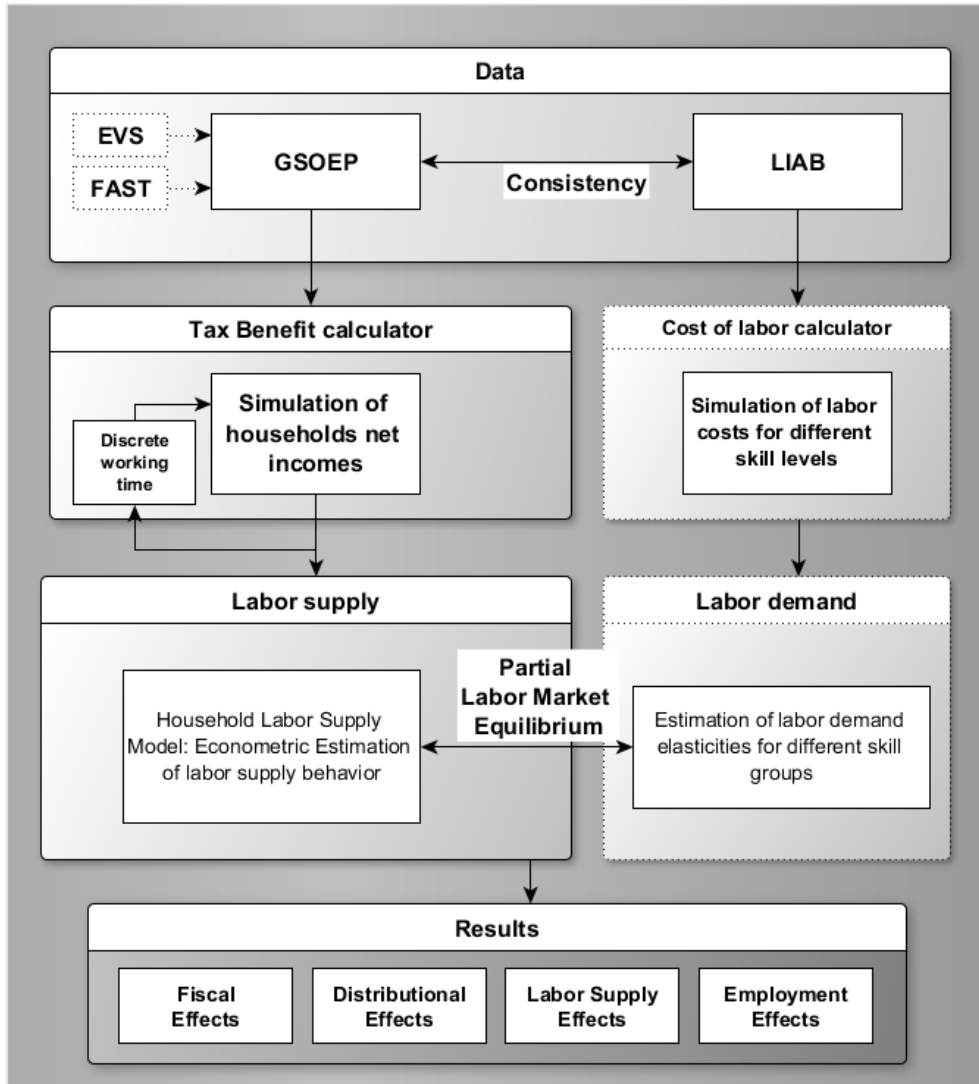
Data

EVS

FAST

GSOEP

Consistency

LIAB

Tax Benefit calculator

Discrete working time

Simulation of households net incomes

Cost of labor calculator

Simulation of labor costs for different skill levels

Labor supply

Household Labor Supply Model: Econometric Estimation of labor supply behavior

Partial Labor Market Equilibrium

Labor demand

Estimation of labor demand elasticities for different skill groups

Results

Fiscal Effects

Distributional Effects

Labor Supply Effects

Employment Effects